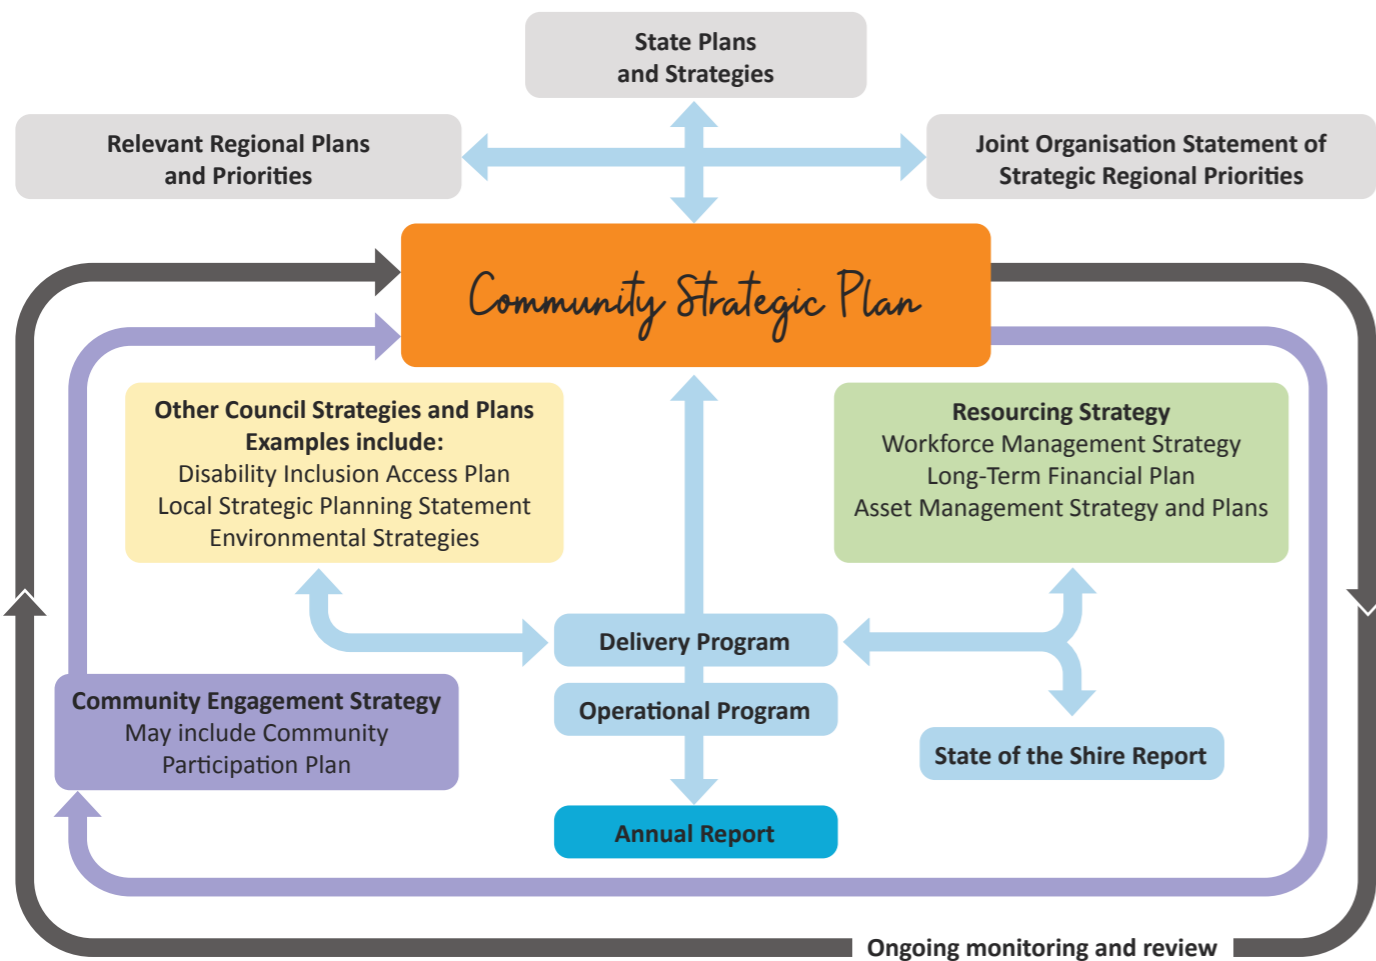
State Plans and Strategies

Relevant Regional Plans and Priorities

Joint Organisation Statement of Strategic Regional Priorities

Community Strategic Plan

Other Council Strategies and Plans
Examples include:
Disability Inclusion Access Plan
Local Strategic Planning Statement
Environmental Strategies

Resourcing Strategy
Workforce Management Strategy
Long-Term Financial Plan
Asset Management Strategy and Plans

Delivery Program

Operational Program

State of the Shire Report

Community Engagement Strategy
May include Community Participation Plan

Annual Report

Ongoing monitoring and review